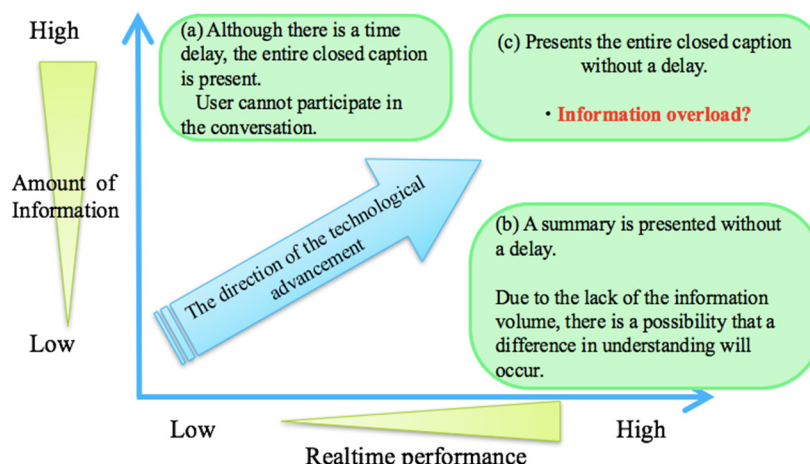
High

Amount of Information

Low

(a) Although there is a time delay, the entire closed caption is present.
User cannot participate in the conversation.

(c) Presents the entire closed caption without a delay.

・Information overload?

The direction of the technological advancement

(b) A summary is presented without a delay.

Due to the lack of the information volume, there is a possibility that a difference in understanding will occur.

Low

High

Realtime performance